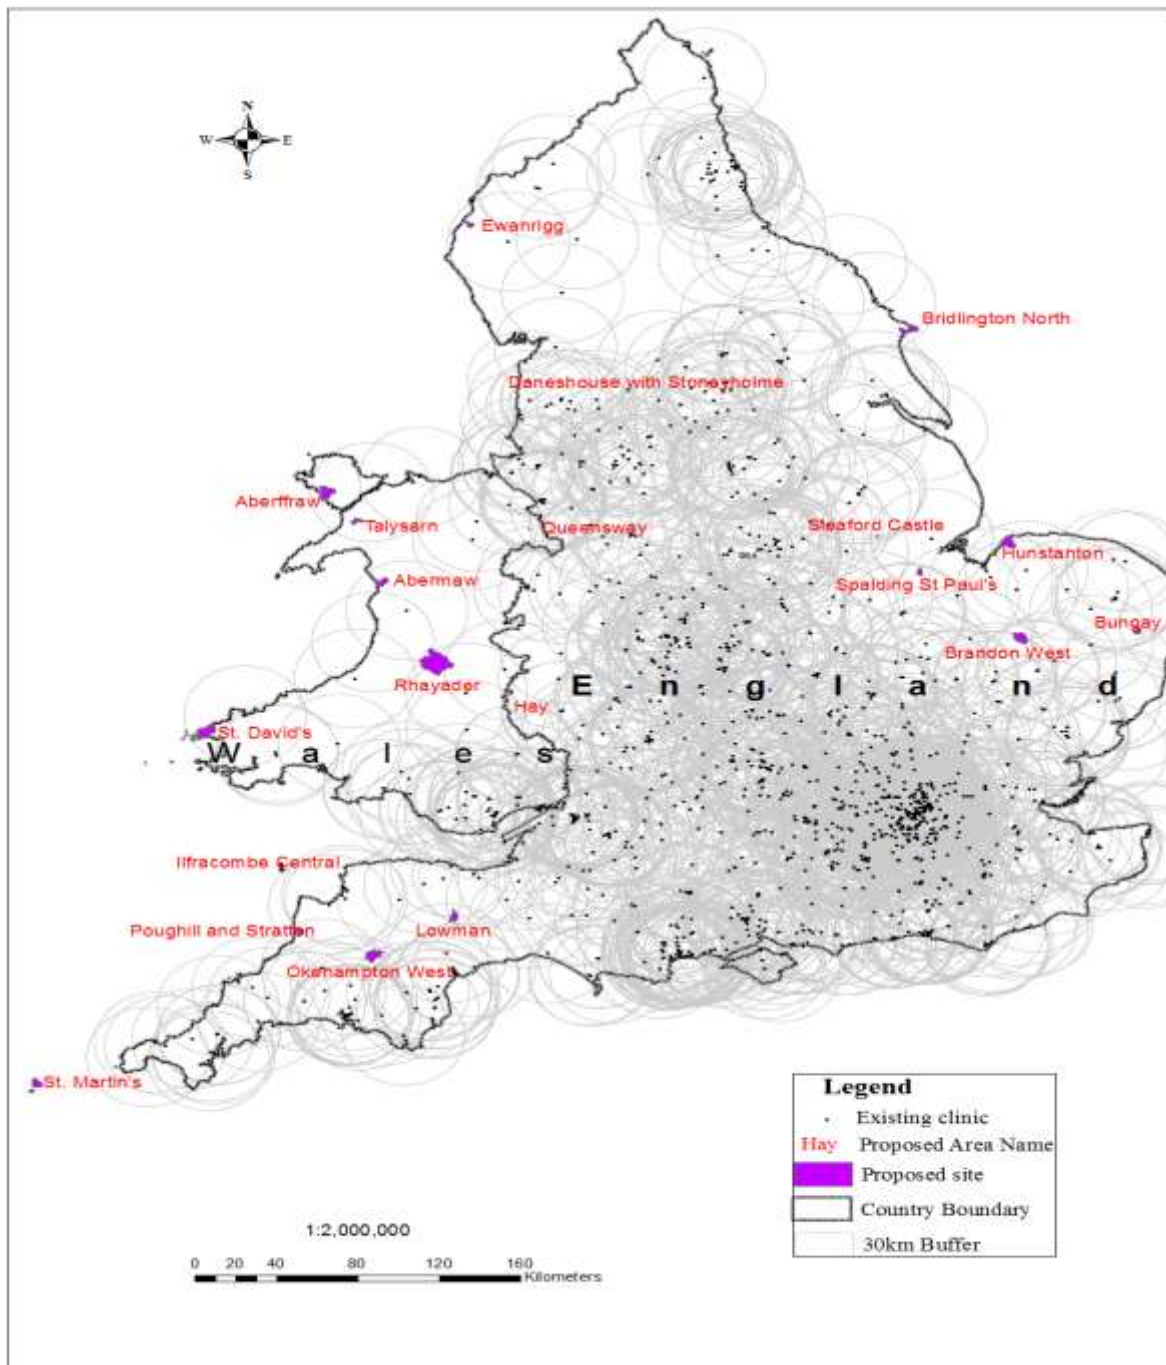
N
W E
S

Ewanrigg

Bridlington North

Daneshouse with Stoneyholme

Aberffraw

Talysarn

Queensway

Sleaford Castle

Hunstanton

Abermaw

Spalding St Paul's

Bungay

Brandon West

Rhayader

England

Hay

St. David's

Wales

Ilfracombe Central

Poughill and Stratton

Lowman

Okehampton West

St. Martin's

Legend
Existing clinic
Hay Proposed Area Name
Proposed site
Country Boundary
30km Buffer

1:2,000,000

0 20 40 80 120 160
Kilometers